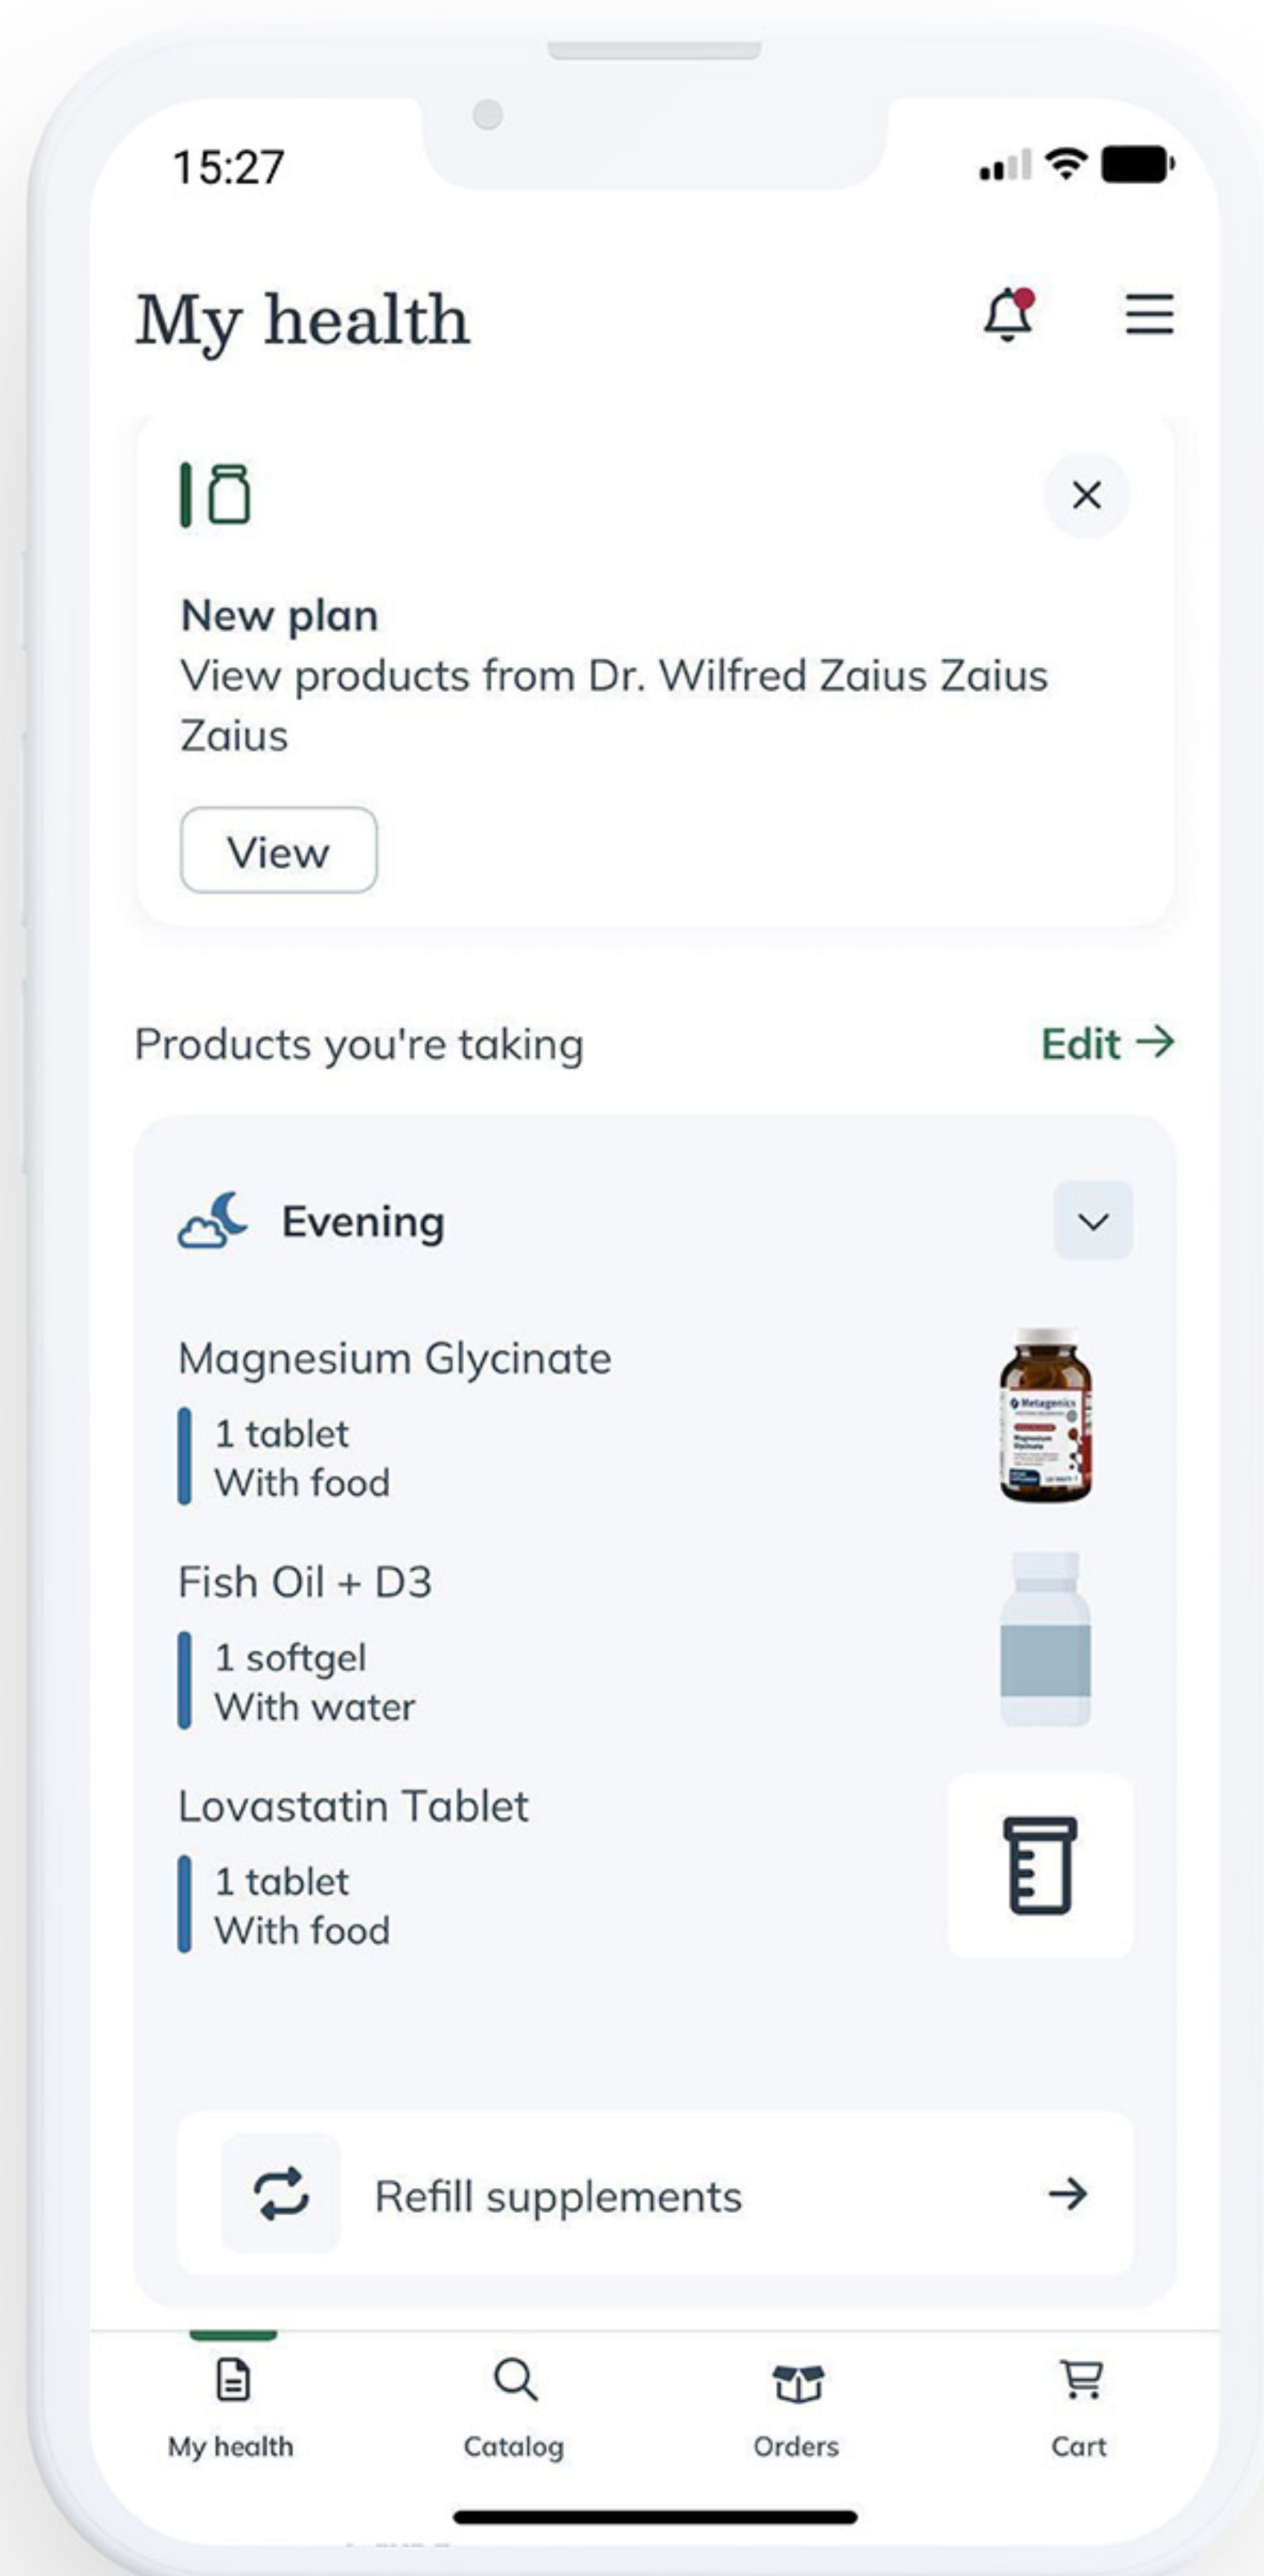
15:27

My health

New plan
View products from Dr. Wilfred Zaius Zaius Zaius

View

Products you're taking

Edit →

Evening

Magnesium Glycinate
1 tablet
With food

Fish Oil + D3
1 softgel
With water

Lovastatin Tablet
1 tablet
With food

Refill supplements →

My health
Catalog
Orders
Cart